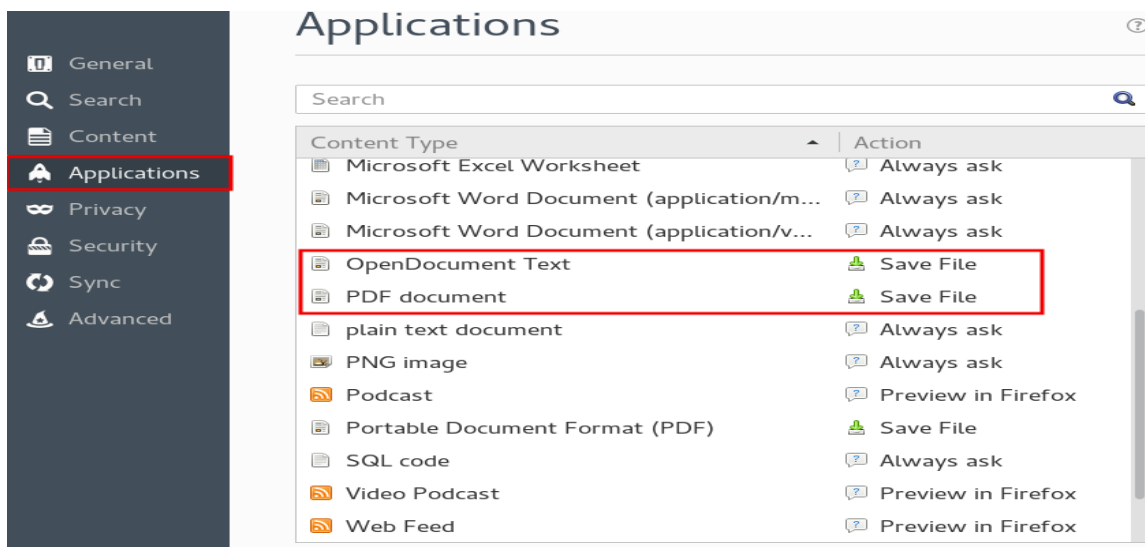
General
Search
Content
Applications
Privacy
Security
Sync
Advanced

Applications

Search

| Content Type | Action |
|---|---|
| Microsoft Excel Worksheet | Always ask |
| Microsoft Word Document (application/m... | Always ask |
| Microsoft Word Document (application/v... | Always ask |
| OpenDocument Text | Save File |
| PDF document | Save File |
| plain text document | Always ask |
| PNG image | Always ask |
| Podcast | Preview in Firefox |
| Portable Document Format (PDF) | Save File |
| SQL code | Always ask |
| Video Podcast | Preview in Firefox |
| Web Feed | Preview in Firefox |